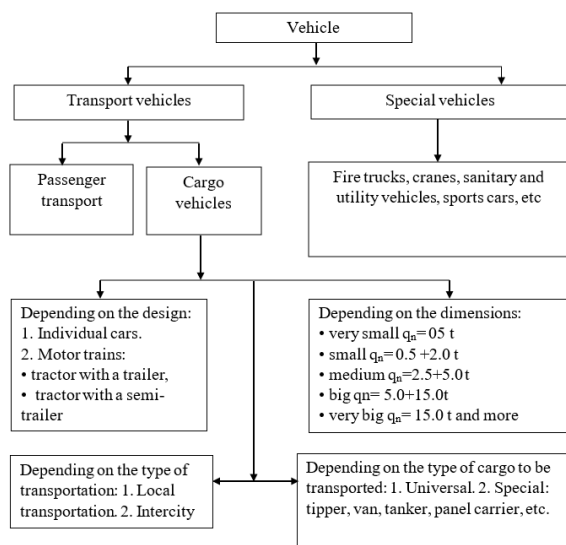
Vehicle

Transport vehicles

Special vehicles

Passenger transport

Cargo vehicles

Fire trucks, cranes, sanitary and utility vehicles, sports cars, etc

Depending on the design:
1. Individual cars.
2. Motor trains:
• tractor with a trailer,
• tractor with a semi-trailer

Depending on the dimensions:
• very small $q_n$= 05 t
• small $q_n$= 0.5 +2.0 t
• medium $q_n$=2.5+5.0t
• big $q_n$= 5.0+15.0t
• very big $q_n$= 15.0 t and more

Depending on the type of transportation: 1. Local transportation. 2. Intercity

Depending on the type of cargo to be transported: 1. Universal. 2. Special: tipper, van, tanker, panel carrier, etc.